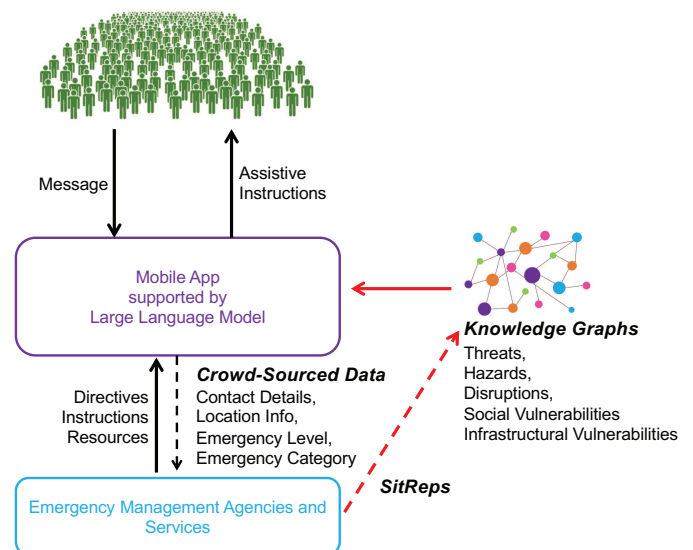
Message

Assistive Instructions

Mobile App supported by Large Language Model

Knowledge Graphs

Threats,
Hazards,
Disruptions,
Social Vulnerabilities
Infrastructural Vulnerabilities

Directives
Instructions
Resources

Crowd-Sourced Data
Contact Details,
Location Info,
Emergency Level,
Emergency Category

SitReps

Emergency Management Agencies and Services